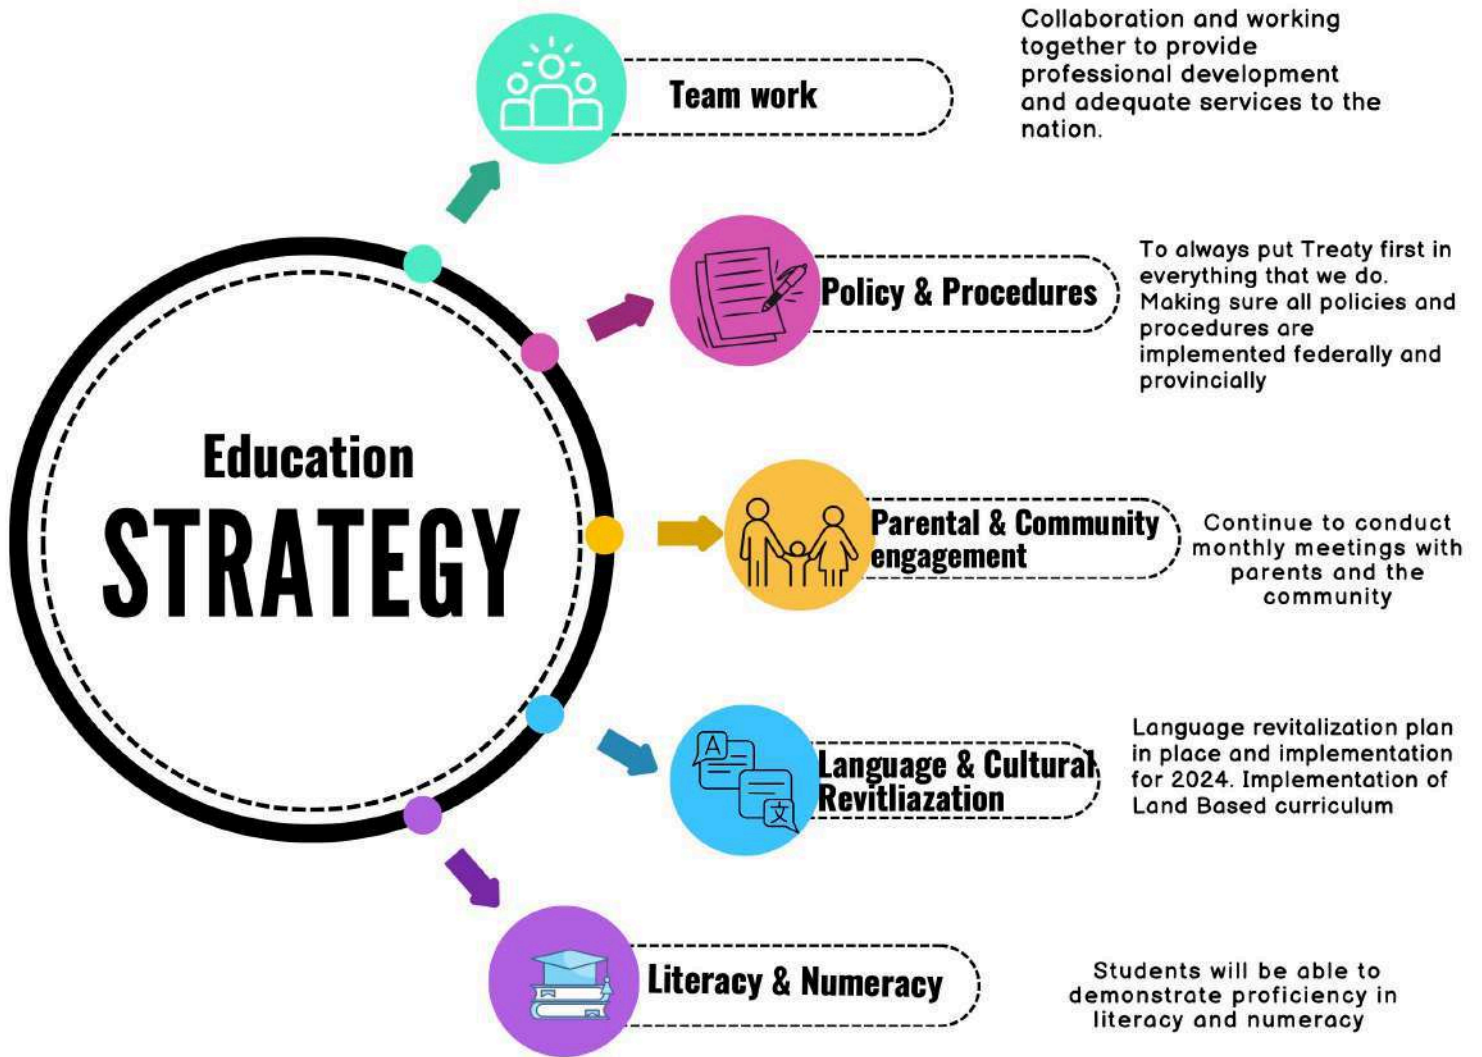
Education
STRATEGY

Team work

Collaboration and working together to provide professional development and adequate services to the nation.

Policy & Procedures

To always put Treaty first in everything that we do. Making sure all policies and procedures are implemented federally and provincially

Parental & Community engagement

Continue to conduct monthly meetings with parents and the community

Language & Cultural Revitliazation

Language revitalization plan in place and implementation for 2024. Implementation of Land Based curriculum

Literacy & Numeracy

Students will be able to demonstrate proficiency in literacy and numeracy